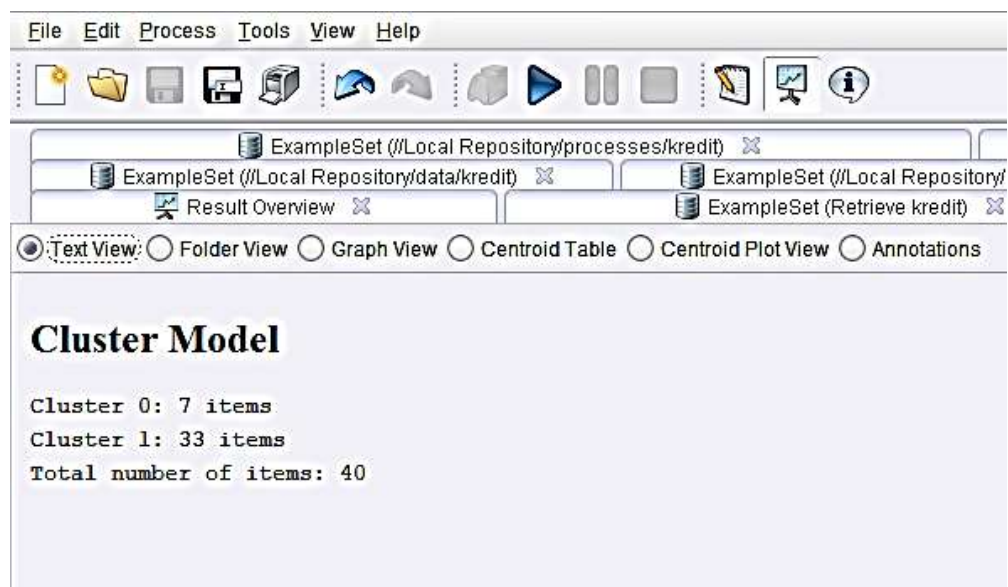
File Edit Process Tools View Help

ExampleSet (//Local Repository/processes/kredit)
ExampleSet (//Local Repository/data/kredit)
ExampleSet (//Local Repository/
Result Overview
ExampleSet (Retrieve kredit)

Text View Folder View Graph View Centroid Table Centroid Plot View Annotations

Cluster Model

Cluster 0: 7 items
Cluster 1: 33 items
Total number of items: 40